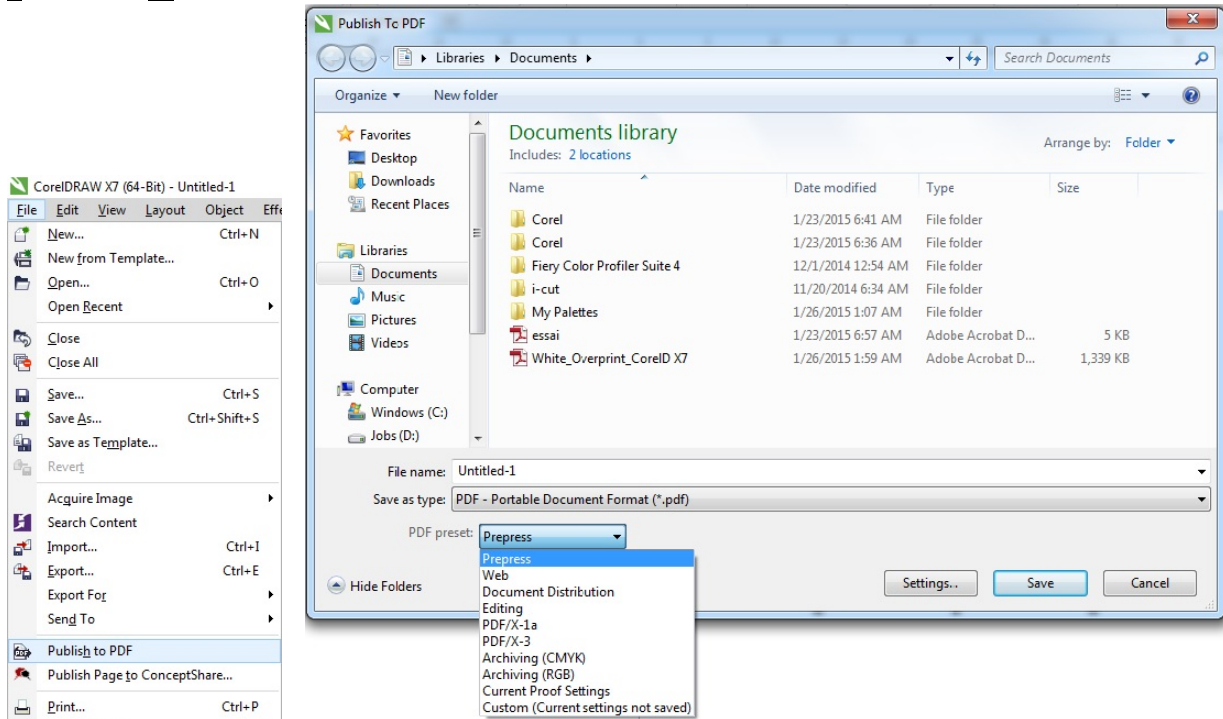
CorelDRAW X7 (64-Bit) - Untitled-1

File Edit View Layout Object Effe

New... Ctrl+N
New from Template...
Open... Ctrl+O
Open Recent
Close
Close All
Save... Ctrl+S
Save As... Ctrl+Shift+S
Save as Template...
Revert
Acquire Image
Search Content
Import... Ctrl+I
Export... Ctrl+E
Export For
Send To
Publish to PDF
Publish Page to ConceptShare...
Print... Ctrl+P

Publish To PDF

Libraries ▸ Documents ▸

Search Documents

Organize ▾ New folder

Favorites
Desktop
Downloads
Recent Places
Libraries
Documents
Music
Pictures
Videos
Computer
Windows (C:)
Jobs (D:)

Documents library
Includes: 2 locations

Arrange by: Folder ▾

| Name | Date modified | Type | Size |
|---|---|---|---|
| Corel | 1/23/2015 6:41 AM | File folder | |
| Corel | 1/23/2015 6:36 AM | File folder | |
| Fiery Color Profiler Suite 4 | 12/1/2014 12:54 AM | File folder | |
| i-cut | 11/20/2014 6:34 AM | File folder | |
| My Palettes | 1/26/2015 1:07 AM | File folder | |
| essai | 1/23/2015 6:57 AM | Adobe Acrobat D... | 5 KB |
| White_Overprint_CorelD X7 | 1/26/2015 1:59 AM | Adobe Acrobat D... | 1,339 KB |

File name: Untitled-1
Save as type: PDF - Portable Document Format (*.pdf)
PDF preset: Prepress

Prepress
Web
Document Distribution
Editing
PDF/X-1a
PDF/X-3
Archiving (CMYK)
Archiving (RGB)
Current Proof Settings
Custom (Current settings not saved)

Hide Folders

Settings.. Save Cancel